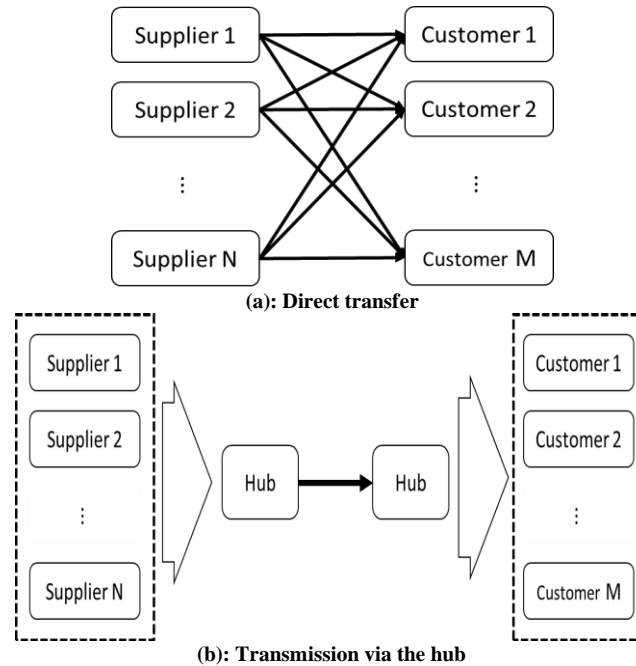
Supplier 1
Supplier 2
⋮
Supplier N

Customer 1
Customer 2
⋮
Customer M

(a): Direct transfer

Supplier 1
Supplier 2
⋮
Supplier N

Hub

Hub

Customer 1
Customer 2
⋮
Customer M

(b): Transmission via the hub